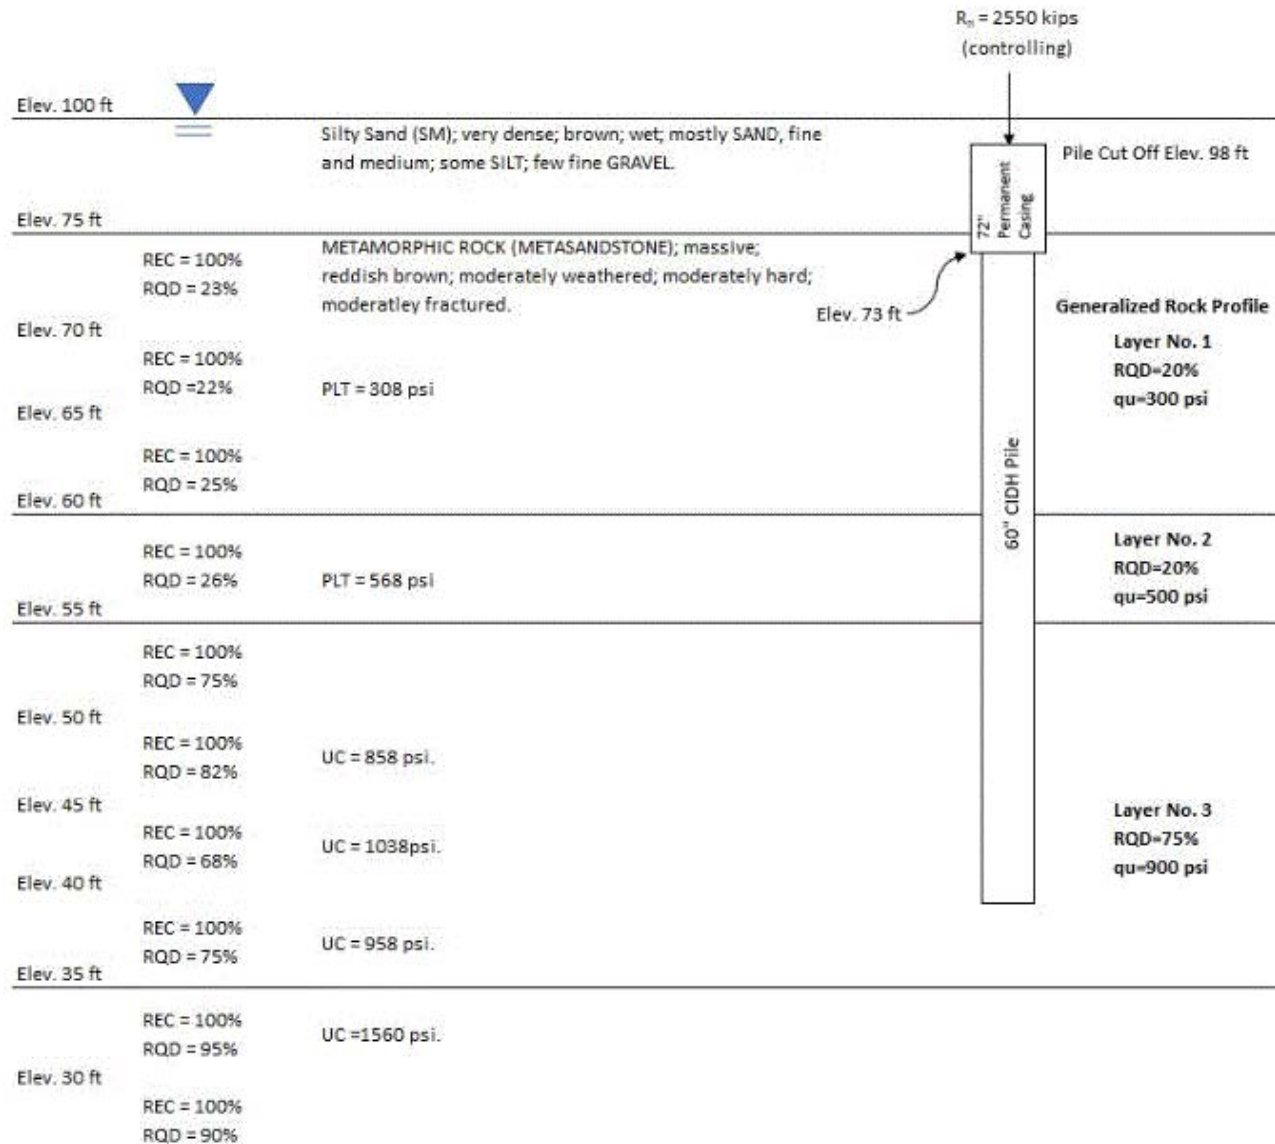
$R_n$ = 2550 kips (controlling)

Elev. 100 ft

Silty Sand (SM); very dense; brown; wet; mostly SAND, fine and medium; some SILT; few fine GRAVEL.

Pile Cut Off Elev. 98 ft

72" Permanent Casing

Elev. 75 ft

REC = 100%
RQD = 23%

METAMORPHIC ROCK (METASANDSTONE); massive; reddish brown; moderately weathered; moderately hard; moderatley fractured.

Elev. 73 ft

Generalized Rock Profile

Elev. 70 ft

Layer No. 1
RQD=20%
qu=300 psi

REC = 100%
RQD =22%

PLT = 308 psi

Elev. 65 ft

REC = 100%
RQD = 25%

60" CIDH Pile

Elev. 60 ft

REC = 100%
RQD = 26%

PLT = 568 psi

Layer No. 2
RQD=20%
qu=500 psi

Elev. 55 ft

REC = 100%
RQD = 75%

Elev. 50 ft

REC = 100%
RQD = 82%

UC = 858 psi.

Elev. 45 ft

Layer No. 3
RQD=75%
qu=900 psi

REC = 100%
RQD = 68%

UC = 1038psi.

Elev. 40 ft

REC = 100%
RQD = 75%

UC = 958 psi.

Elev. 35 ft

REC = 100%
RQD = 95%

UC =1560 psi.

Elev. 30 ft

REC = 100%
RQD = 90%